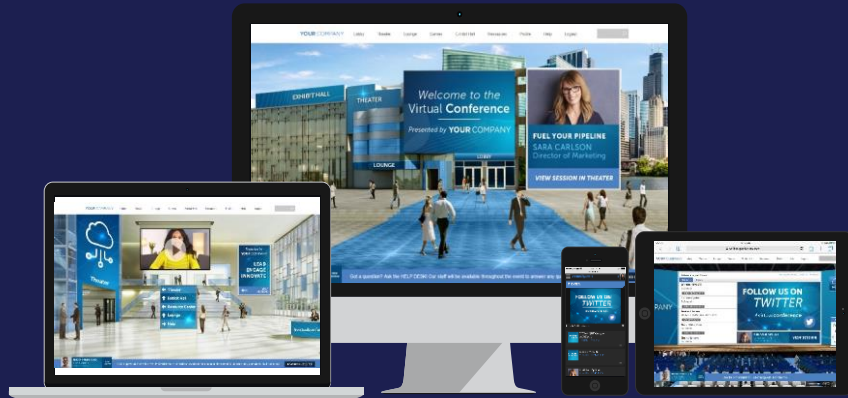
YOUR COMPANY Lobby Theater Lounge Games Exhibit Hall Resources Profile Help Logout

EXHIBIT HALL

THEATER

Welcome to the Virtual Conference

Presented by YOUR COMPANY

FUEL YOUR PIPELINE

SARA CARLSON

Director of Marketing

VIEW SESSION IN THEATER

LOUNGE

LOBBY

Got a question? Ask the HELP DESK! Our staff will be available throughout the event to answer any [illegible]

YOUR COMPANY

LEAD ENGAGE MOMENTS

FOLLOW US ON TWITTER

FOLLOW US ON TWITTER

VIEW SESSION